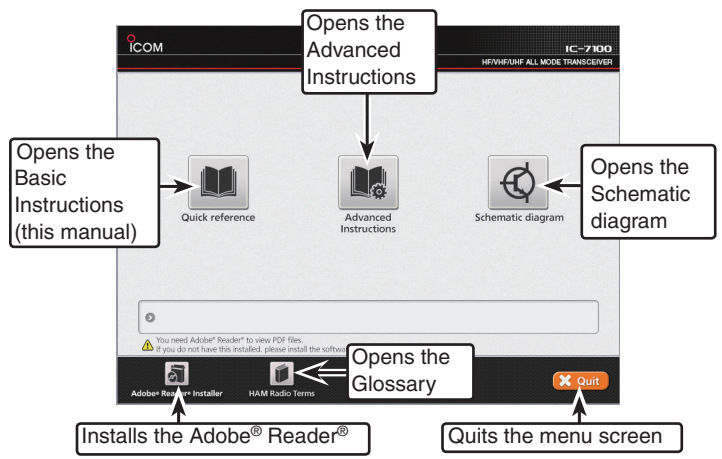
ICOM

IC-7100
HF/VHF/UHF ALL MODE TRANSCEIVER

Opens the Advanced Instructions

Opens the Basic Instructions (this manual)

Quick reference

Advanced Instructions

Schematic diagram

Opens the Schematic diagram

You need Adobe® Reader® to view PDF files.
If you do not have this installed, please install the softwa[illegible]

Opens the Glossary

Adobe® Reader® Installer

HAM Radio Terms

Quit

Installs the Adobe® Reader®

Quits the menu screen